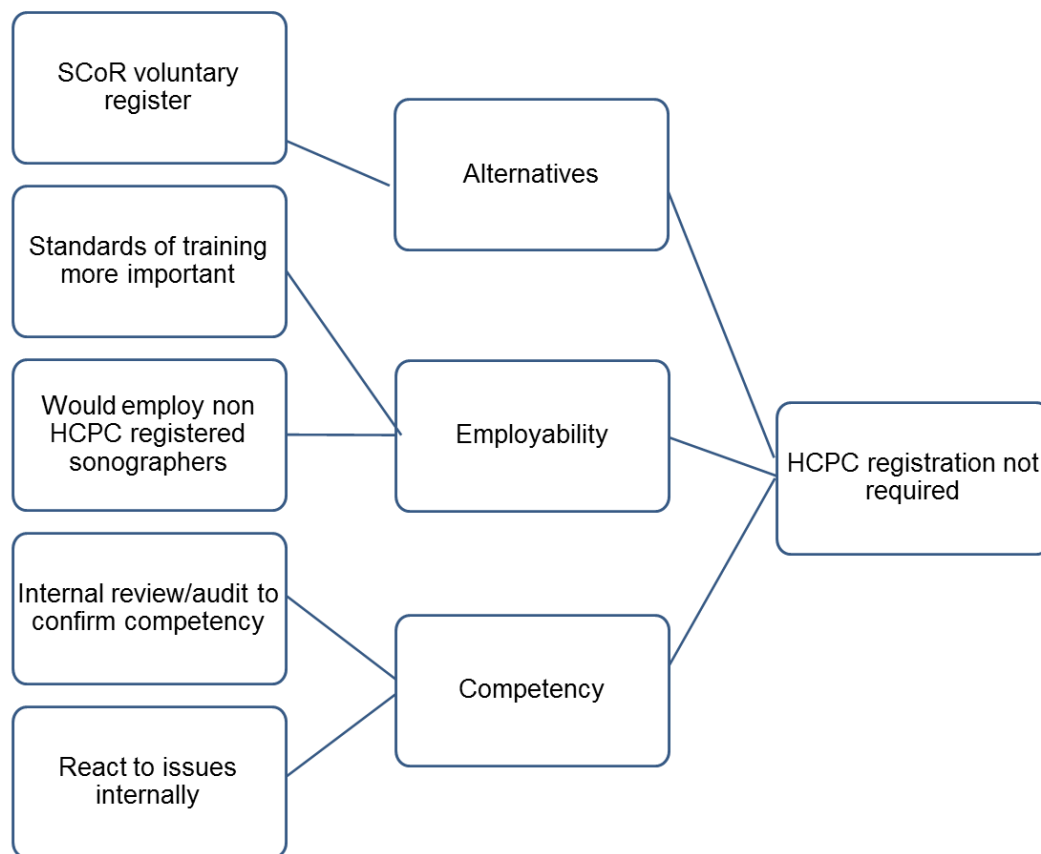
SCoR voluntary register

Alternatives

Standards of training more important

Would employ non HCPC registered sonographers

Employability

HCPC registration not required

Internal review/audit to confirm competency

Competency

React to issues internally